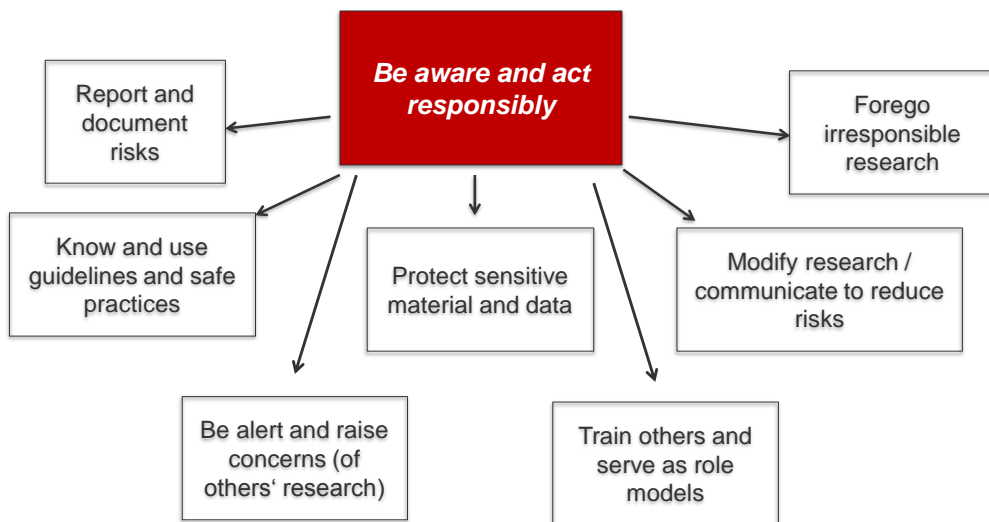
Be aware and act responsibly

Report and document risks

Forego irresponsible research

Know and use guidelines and safe practices

Protect sensitive material and data

Modify research / communicate to reduce risks

Be alert and raise concerns (of others‘ research)

Train others and serve as role models